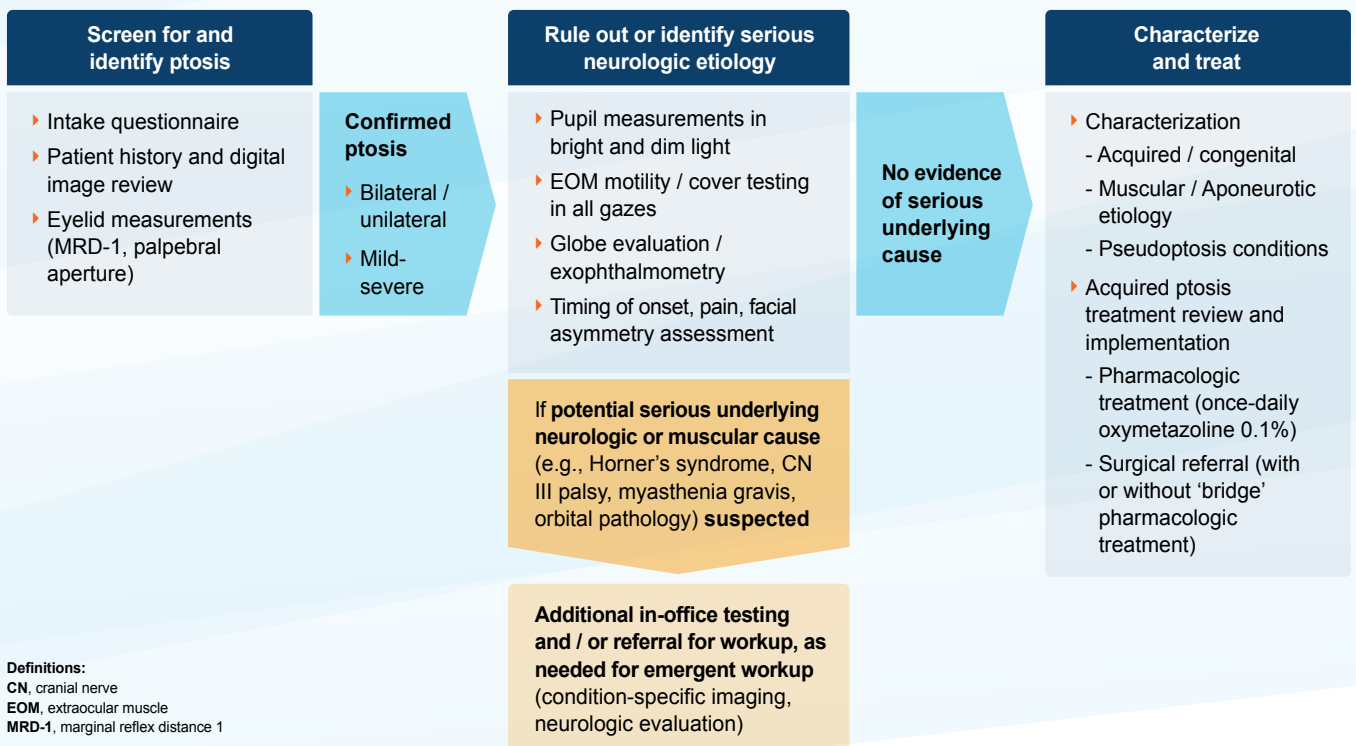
Screen for and identify ptosis

Intake questionnaire

Patient history and digital image review

Eyelid measurements (MRD-1, palpebral aperture)

Confirmed ptosis

Bilateral / unilateral

Mild-severe

Rule out or identify serious neurologic etiology

Pupil measurements in bright and dim light

EOM motility / cover testing in all gazes

Globe evaluation / exophthalmometry

Timing of onset, pain, facial asymmetry assessment

If potential serious underlying neurologic or muscular cause (e.g., Horner's syndrome, CN III palsy, myasthenia gravis, orbital pathology) suspected

Additional in-office testing and / or referral for workup, as needed for emergent workup (condition-specific imaging, neurologic evaluation)

No evidence of serious underlying cause

Characterize and treat

Characterization

- Acquired / congenital

- Muscular / Aponeurotic etiology

- Pseudoptosis conditions

Acquired ptosis treatment review and implementation

- Pharmacologic treatment (once-daily oxymetazoline 0.1%)

- Surgical referral (with or without 'bridge' pharmacologic treatment)

Definitions:
CN, cranial nerve
EOM, extraocular muscle
MRD-1, marginal reflex distance 1